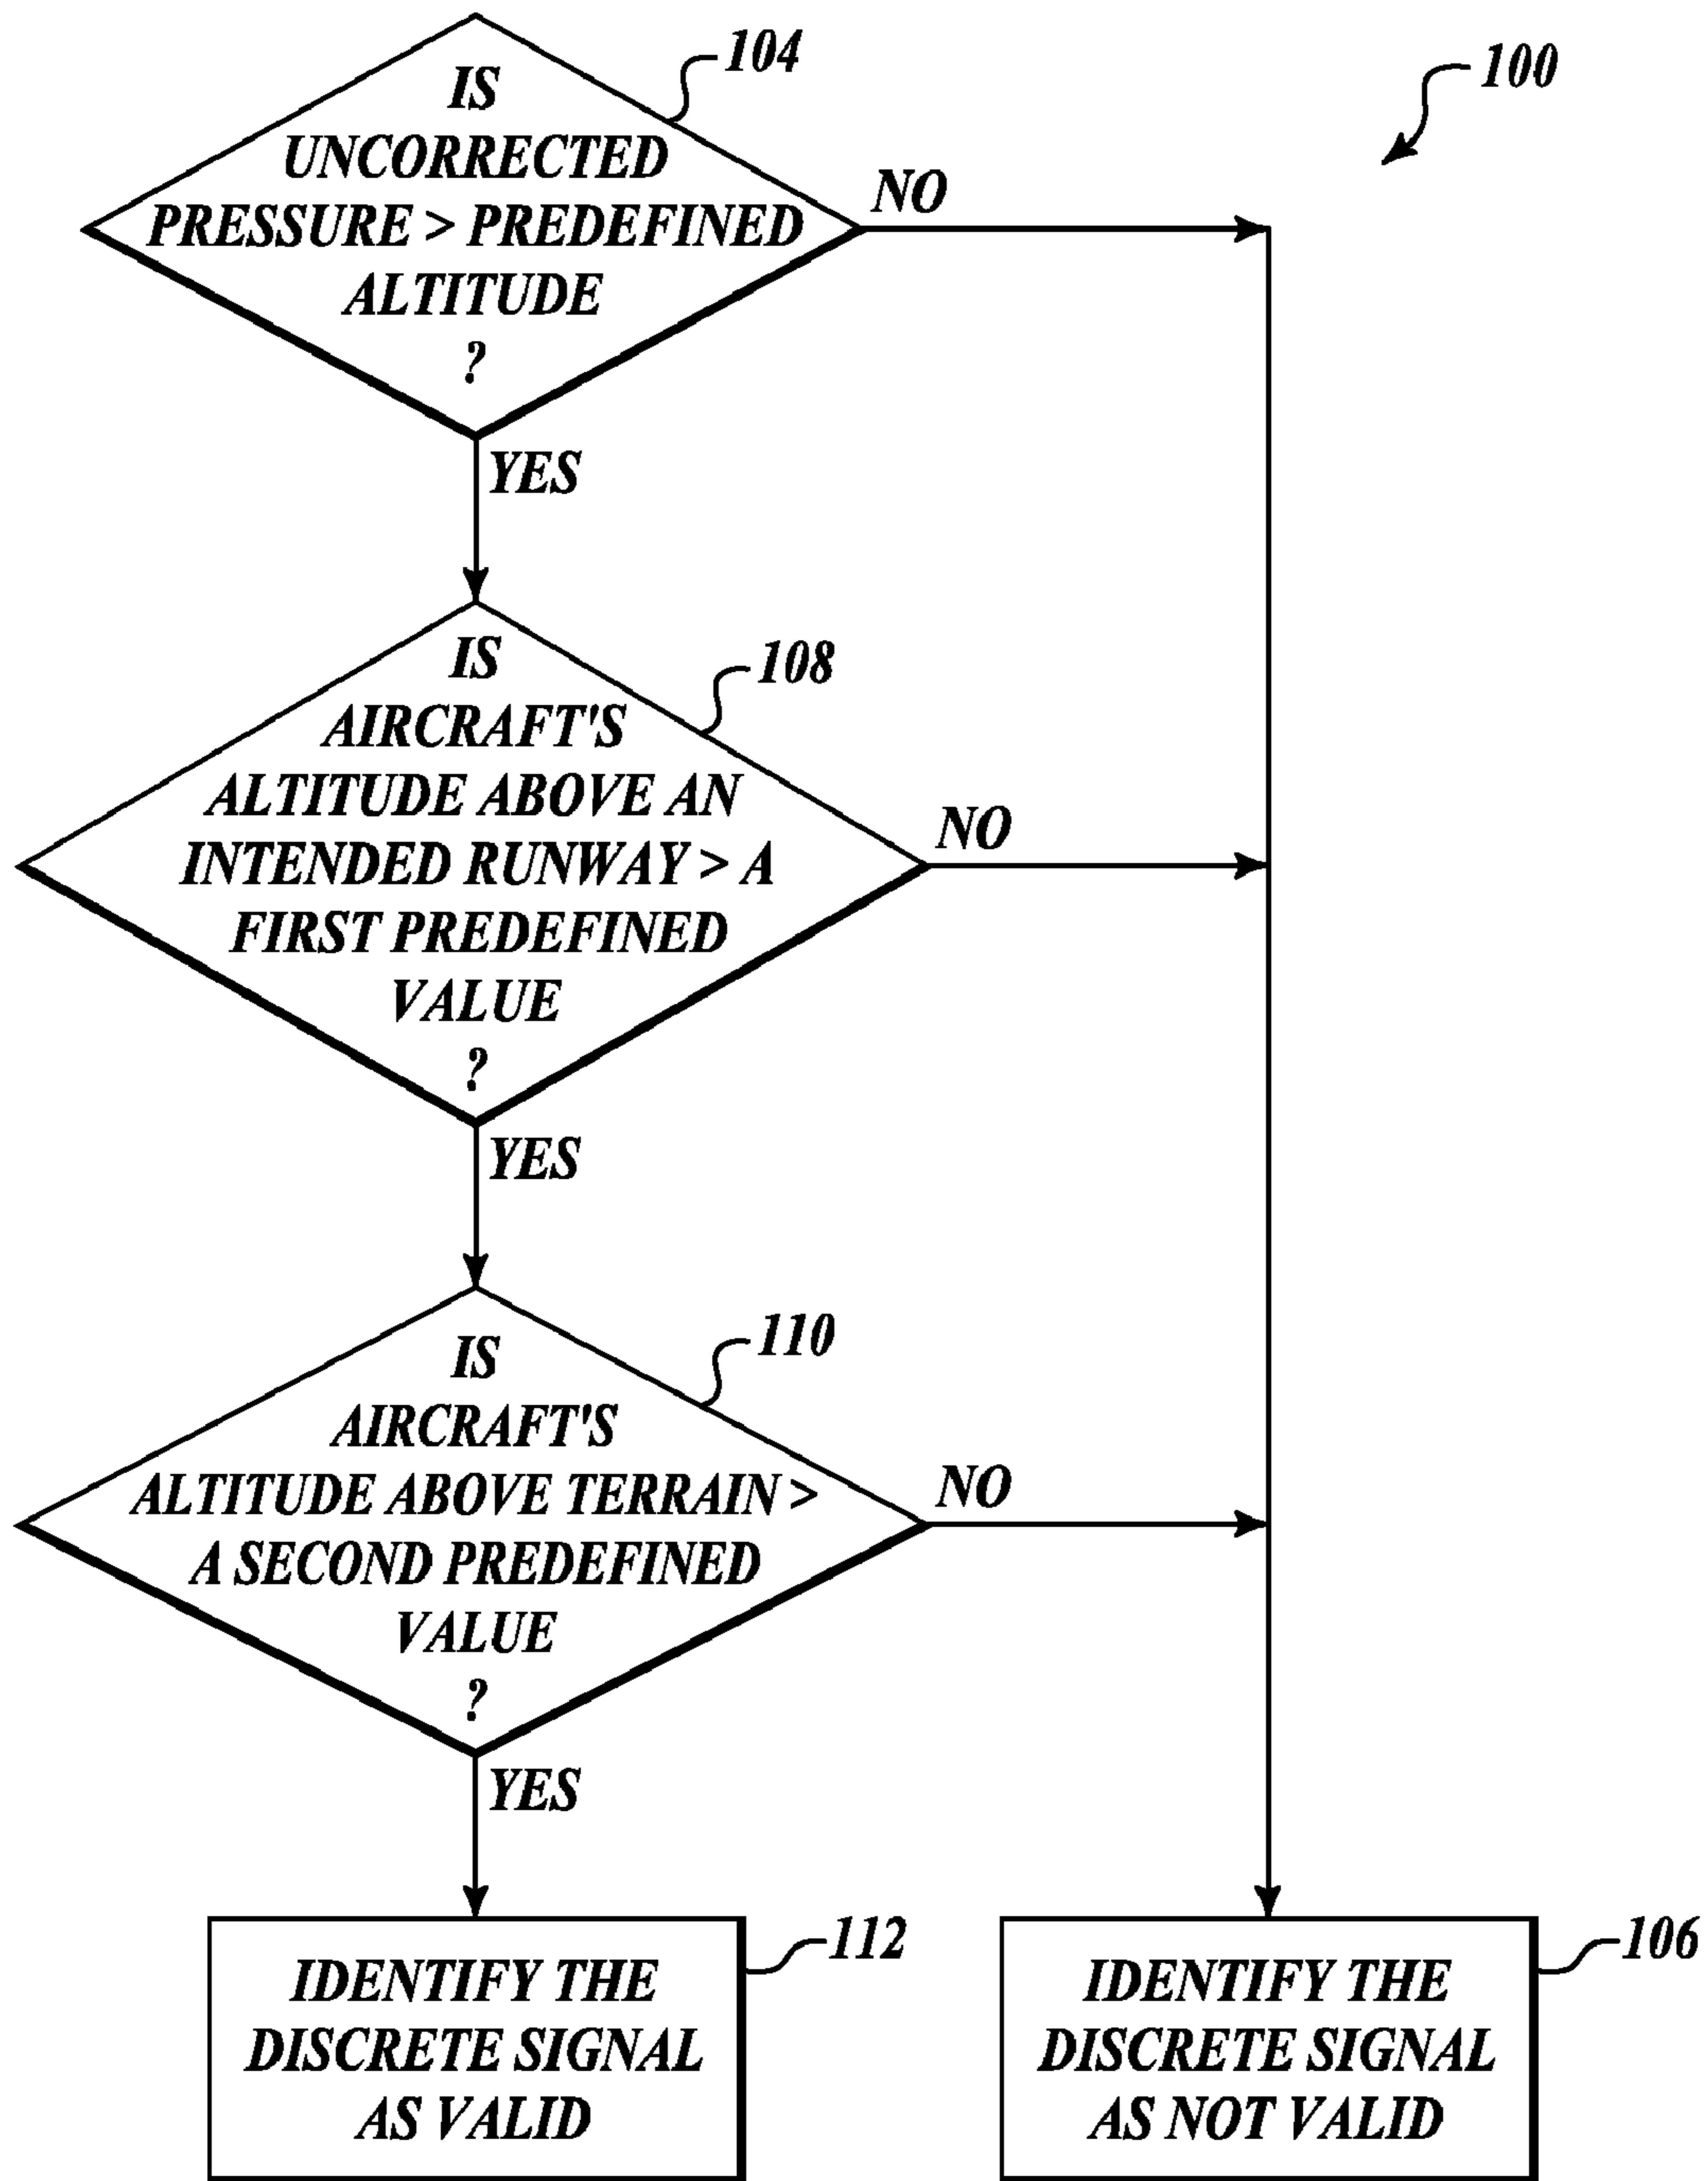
104

100

IS UNCORRECTED PRESSURE > PREDEFINED ALTITUDE ?

NO

YES

108

IS AIRCRAFT'S ALTITUDE ABOVE AN INTENDED RUNWAY > A FIRST PREDEFINED VALUE ?

NO

YES

110

IS AIRCRAFT'S ALTITUDE ABOVE TERRAIN > A SECOND PREDEFINED VALUE ?

NO

YES

IDENTIFY THE DISCRETE SIGNAL AS VALID

112

IDENTIFY THE DISCRETE SIGNAL AS NOT VALID

106